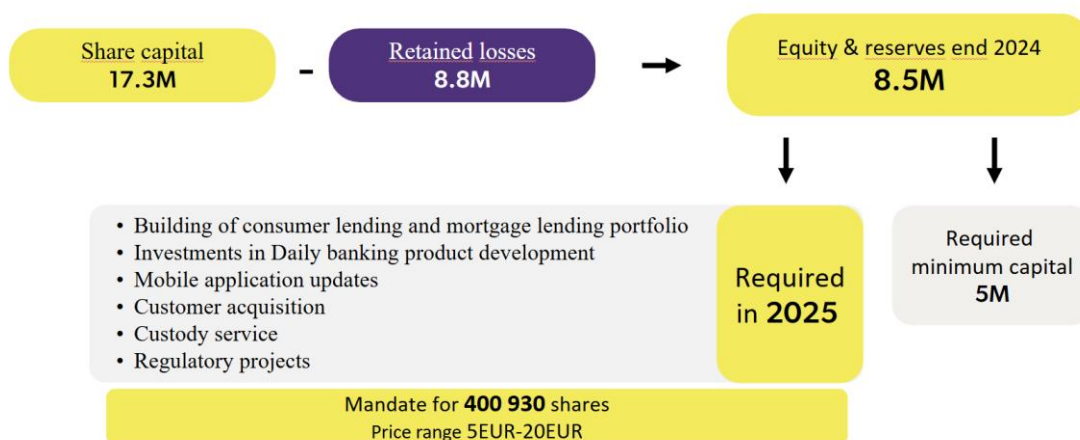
Share capital
17.3M

-

Retained losses
8.8M

Equity & reserves end 2024
8.5M

• Building of consumer lending and mortgage lending portfolio
• Investments in Daily banking product development
• Mobile application updates
• Customer acquisition
• Custody service
• Regulatory projects

Required in 2025

Required minimum capital
5M

Mandate for 400 930 shares
Price range 5EUR-20EUR